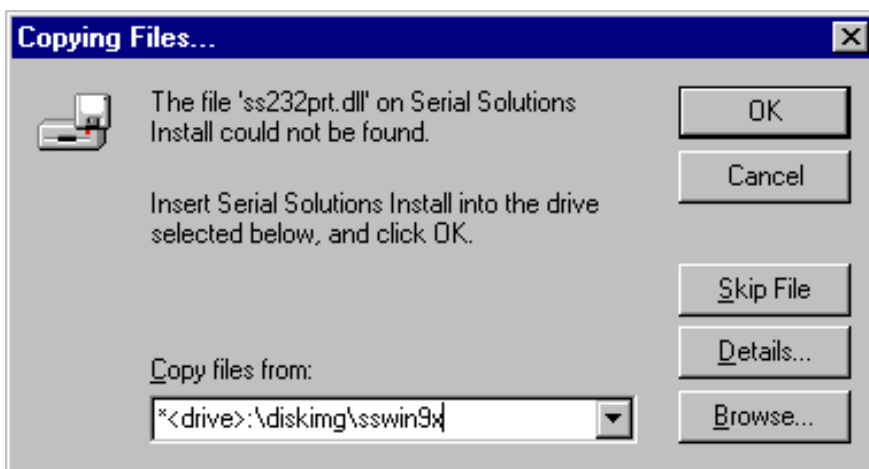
Copying Files...

The file 'ss232prt.dll' on Serial Solutions Install could not be found.

Insert Serial Solutions Install into the drive selected below, and click OK.

Copy files from:

*<drive>:\diskimg\sswin9x

OK

Cancel

Skip File

Details...

Browse...